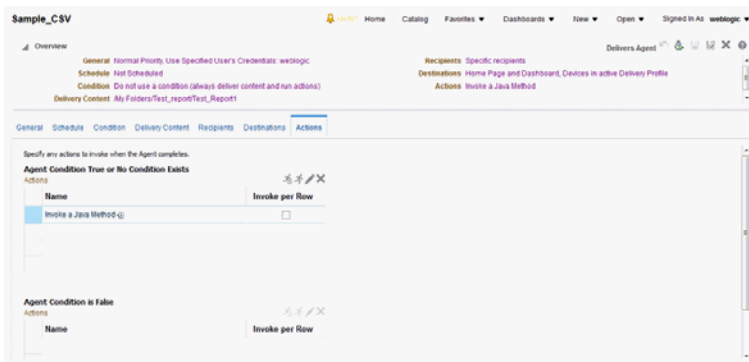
Sample_CSV

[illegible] Home Catalog Favorites ▼ Dashboards ▼ New ▼ Open ▼ Signed In As weblogic ▼

Overview

Delivers Agent

General Normal Priority, Use Specified User's Credentials: weblogic
Schedule Not Scheduled
Condition Do not use a condition (always deliver content and run actions)
Delivery Content /My Folders/Test_report/Test_Report1

Recipients Specific recipients
Destinations Home Page and Dashboard, Devices in active Delivery Profile
Actions Invoke a Java Method

General Schedule Condition Delivery Content Recipients Destinations Actions

Specify any actions to invoke when the Agent completes.

Agent Condition True or No Condition Exists
Actions

| Name | Invoke per Row |
|---|---|
| Invoke a Java Method | ☐ |

Agent Condition is False
Actions

| Name | Invoke per Row |
|---|---|